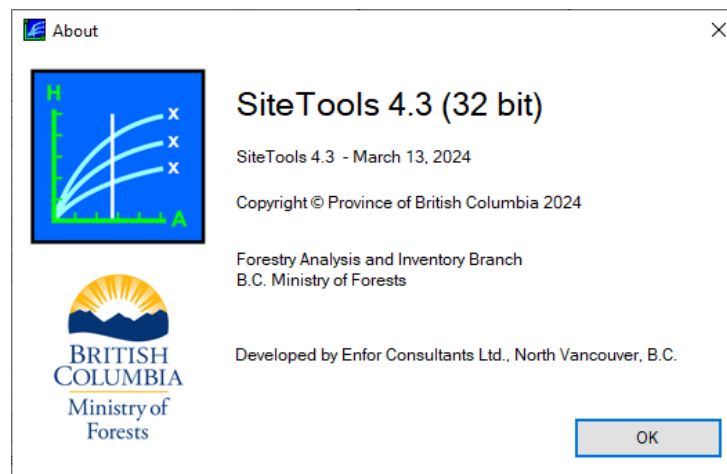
About

H

x

x

x

A

SiteTools 4.3 (32 bit)

SiteTools 4.3 - March 13, 2024

Copyright © Province of British Columbia 2024

Forestry Analysis and Inventory Branch
B.C. Ministry of Forests

BRITISH COLUMBIA
Ministry of Forests

Developed by Enfor Consultants Ltd., North Vancouver, B.C.

OK